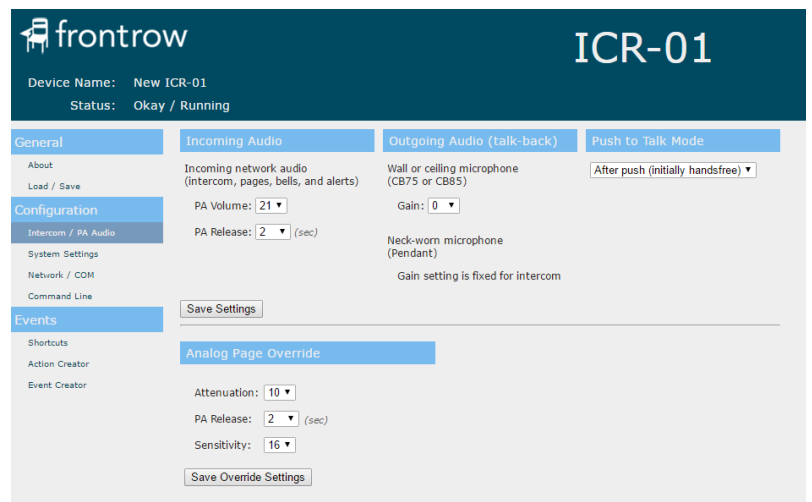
frontrow

ICR-01

Device Name: New ICR-01
Status: Okay / Running

General
About
Load / Save
Configuration
Intercom / PA Audio
System Settings
Network / COM
Command Line
Events
Shortcuts
Action Creator
Event Creator

Incoming Audio

Incoming network audio (intercom, pages, bells, and alerts)

PA Volume: 21
PA Release: 2 (sec)

Outgoing Audio (talk-back)

Wall or ceiling microphone (CB75 or CB85)

Gain: 0

Neck-worn microphone (Pendant)

Gain setting is fixed for intercom

Push to Talk Mode

After push (initially handsfree)

Save Settings

Analog Page Override

Attenuation: 10
PA Release: 2 (sec)
Sensitivity: 16

Save Override Settings